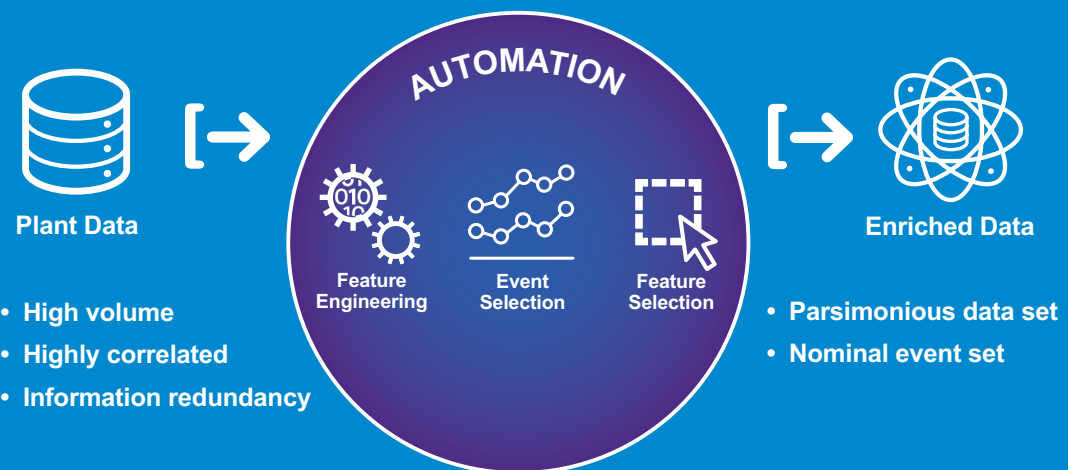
Plant Data

• High volume
• Highly correlated
• Information redundancy

AUTOMATION

010

Feature Engineering

Event Selection

Feature Selection

Enriched Data

• Parsimonious data set
• Nominal event set